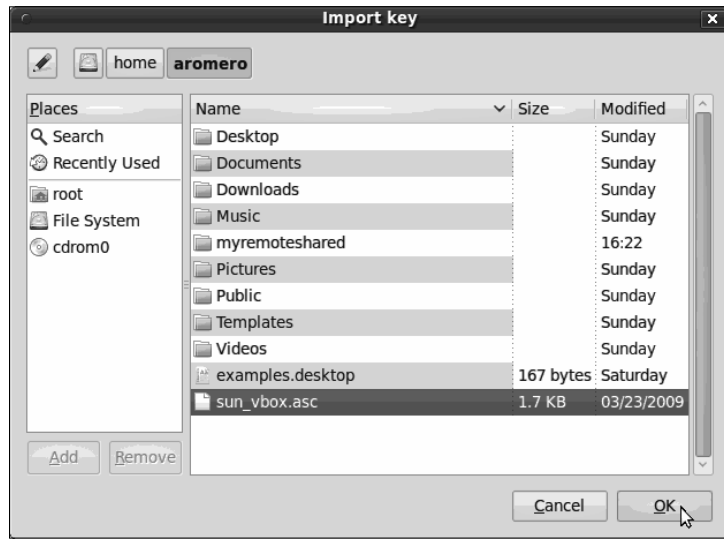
Import key

home aromero

Places
Search
Recently Used
root
File System
cdrom0

| Name | Size | Modified |
|---|---|---|
| Desktop | | Sunday |
| Documents | | Sunday |
| Downloads | | Sunday |
| Music | | Sunday |
| myremoteshared | | 16:22 |
| Pictures | | Sunday |
| Public | | Sunday |
| Templates | | Sunday |
| Videos | | Sunday |
| examples.desktop | 167 bytes | Saturday |
| sun_vbox.asc | 1.7 KB | 03/23/2009 |

Add Remove

Cancel OK